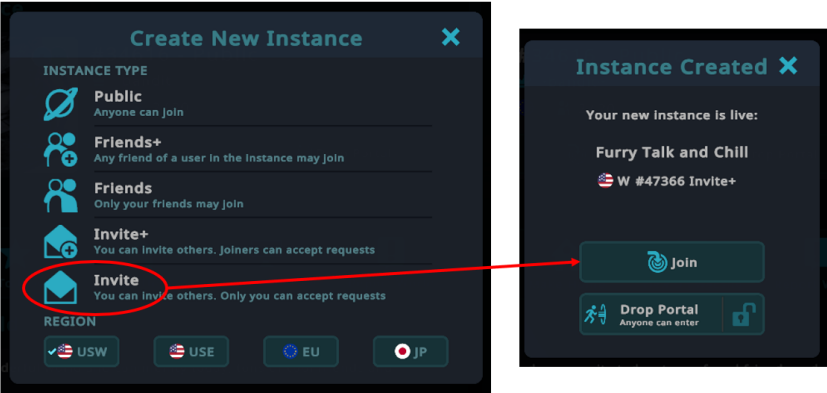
Create New Instance

INSTANCE TYPE

Public
Anyone can join

Friends+
Any friend of a user in the instance may join

Friends
Only your friends may join

Invite+
You can invite others. Joiners can accept requests

Invite
You can invite others. Only you can accept requests

REGION

USW

USE

EU

JP

Instance Created

Your new instance is live:

Furry Talk and Chill

W #47366 Invite+

Join

Drop Portal
Anyone can enter